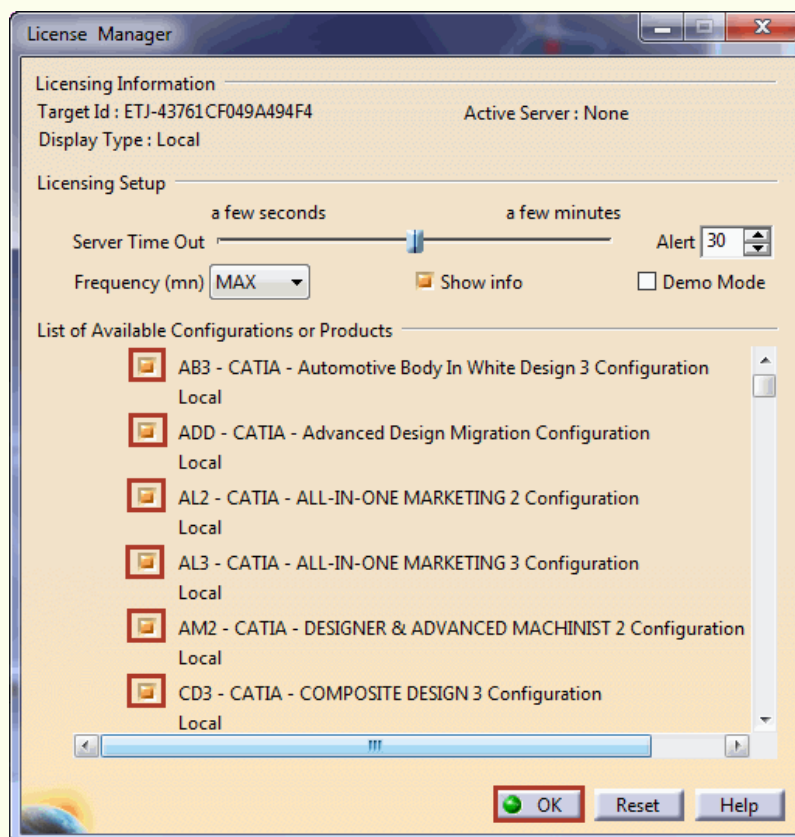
License Manager

Licensing Information
Target Id : ETJ-43761CF049A494F4
Active Server : None
Display Type : Local

Licensing Setup
a few seconds
a few minutes
Server Time Out
Alert 30
Frequency (mn) MAX
Show info
Demo Mode

List of Available Configurations or Products
AB3 - CATIA - Automotive Body In White Design 3 Configuration
Local
ADD - CATIA - Advanced Design Migration Configuration
Local
AL2 - CATIA - ALL-IN-ONE MARKETING 2 Configuration
Local
AL3 - CATIA - ALL-IN-ONE MARKETING 3 Configuration
Local
AM2 - CATIA - DESIGNER & ADVANCED MACHINIST 2 Configuration
Local
CD3 - CATIA - COMPOSITE DESIGN 3 Configuration
Local

OK
Reset
Help